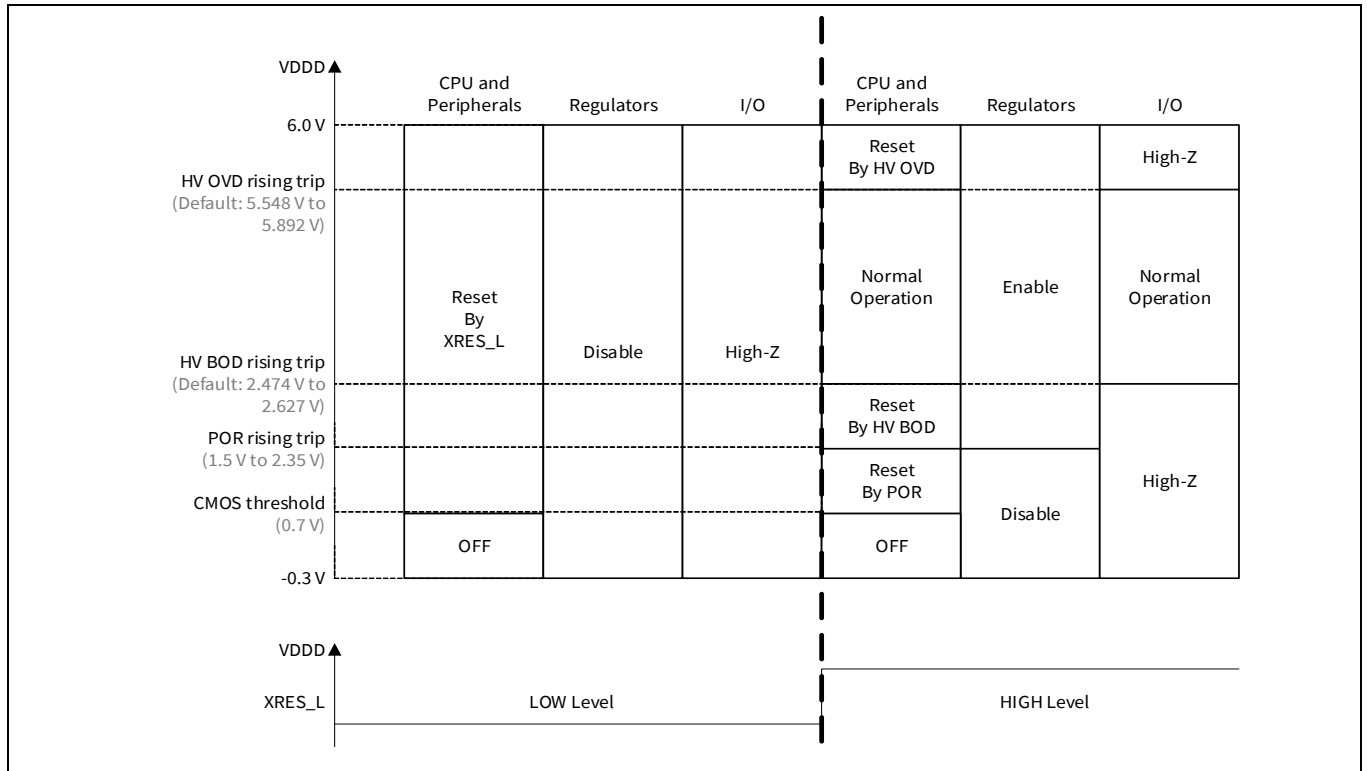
VDDD

| | CPU and Peripherals | Regulators | I/O | CPU and Peripherals | Regulators | I/O |
|---|---|---|---|---|---|---|
| 6.0 V – HV OVD rising trip | Reset By XRES_L | Disable | High-Z | Reset By HV OVD | Enable | High-Z |
| HV OVD rising trip (Default: 5.548 V to 5.892 V) – HV BOD rising trip | | | | Normal Operation | | Normal Operation |
| HV BOD rising trip (Default: 2.474 V to 2.627 V) – POR rising trip | | | | Reset By HV BOD | | High-Z |
| POR rising trip (1.5 V to 2.35 V) – CMOS threshold | | | | Reset By POR | Disable | |
| CMOS threshold (0.7 V) – -0.3 V | OFF | | | OFF | | |

VDDD

XRES_L

LOW Level

HIGH Level